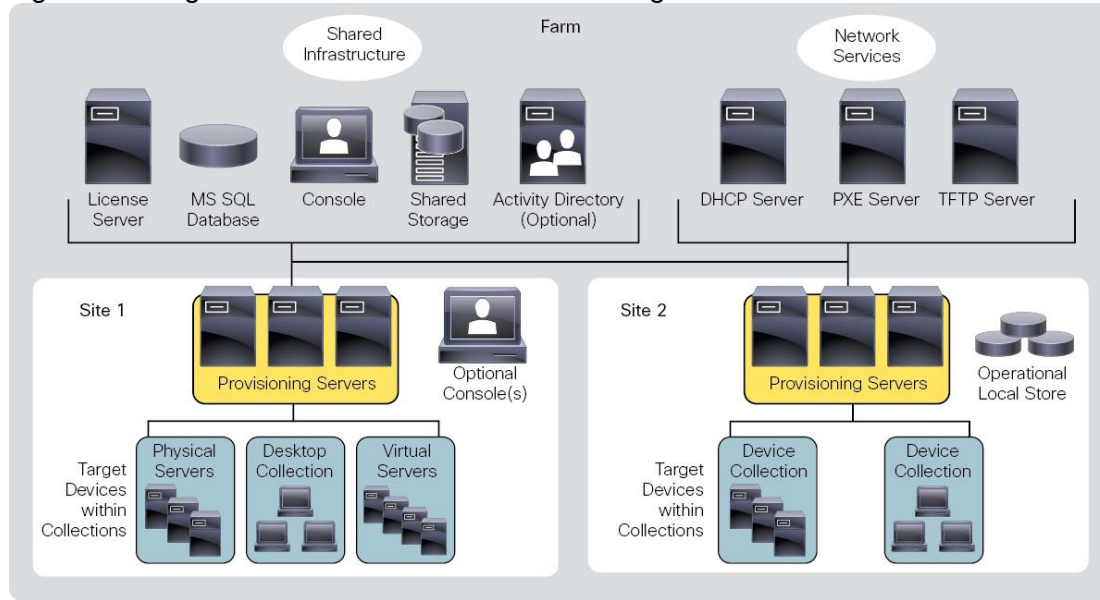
Farm

Shared Infrastructure

License Server

MS SQL Database

Console

Shared Storage

Activity Directory (Optional)

Network Services

DHCP Server

PXE Server

TFTP Server

Site 1

Provisioning Servers

Optional Console(s)

Target Devices within Collections

Physical Servers

Desktop Collection

Virtual Servers

Site 2

Provisioning Servers

Operational Local Store

Target Devices within Collections

Device Collection

Device Collection